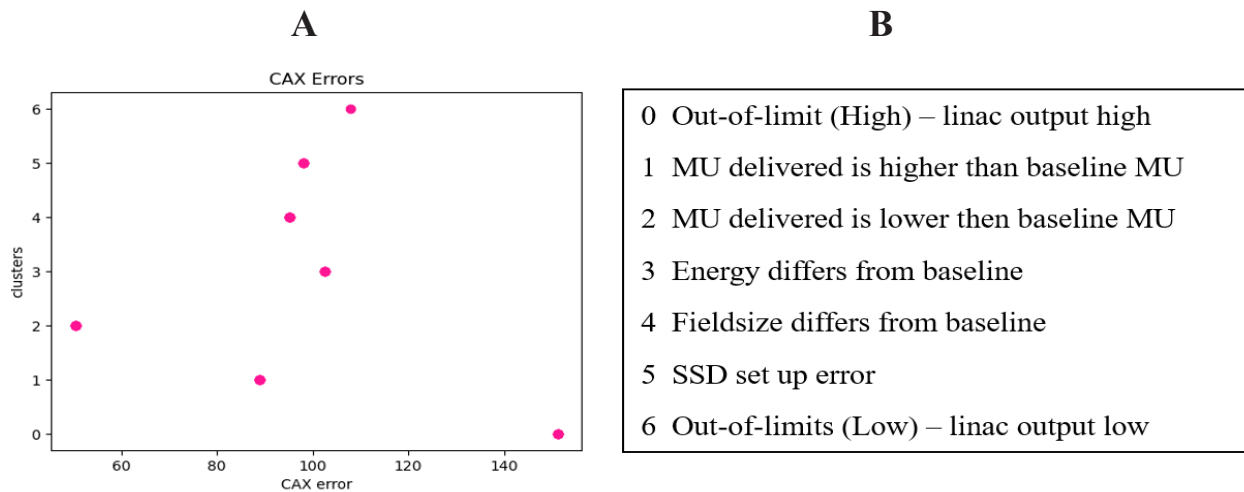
A

CAX Errors

clusters

6
5
4
3
2
1
0

60 80 100 120 140

CAX error

B

0 Out-of-limit (High) – linac output high

1 MU delivered is higher than baseline MU

2 MU delivered is lower then baseline MU

3 Energy differs from baseline

4 Fieldsize differs from baseline

5 SSD set up error

6 Out-of-limits (Low) – linac output low